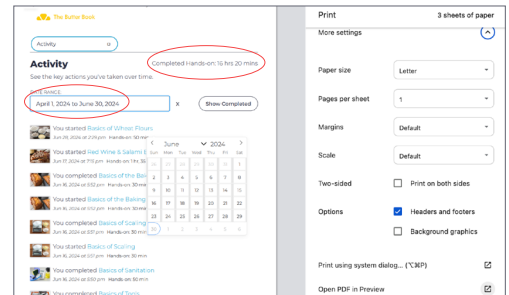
The Butter Book

Activity

Activity

Completed Hands-on: 16 hrs 20 mins

See the key actions you've taken over time.

DATE RANGE

April 1, 2024 to June 30, 2024

x

Show Completed

You started Basics of Wheat Flours
Jun 18, 2024 at 2:18 pm

You started Red Wine & Salami E
Jun 17, 2024 at 7:15 pm Hands-on 30 min

You completed Basics of the Bak
Jun 16, 2024 at 9:52 pm Hands-on 30 min

You started Basics of the Baking
Jun 16, 2024 at 9:52 pm

You completed Basics of Scaling
Jun 16, 2024 at 9:51 pm Hands-on 30 min

You started Basics of Scaling
Jun 16, 2024 at 9:51 pm

You completed Basics of Sanitation
Jun 16, 2024 at 9:50 pm Hands-on 30 min

You completed Basics of Tools

June 2024

| Sun | Mon | Tue | Wed | Thu | Fri | Sat |
|---|---|---|---|---|---|---|
| 26 | 27 | 28 | 29 | 30 | 31 | 1 |
| 2 | 3 | 4 | 5 | 6 | 7 | 8 |
| 9 | 10 | 11 | 12 | 13 | 14 | 15 |
| 16 | 17 | 18 | 19 | 20 | 21 | 22 |
| 23 | 24 | 25 | 26 | 27 | 28 | 29 |
| 30 | 1 | 2 | 3 | 4 | 5 | 6 |

Print

3 sheets of paper

More settings

Paper size
Letter

Pages per sheet
1

Margins
Default

Scale
Default

Two-sided
Print on both sides

Options
Headers and footers
Background graphics

Print using system dialog... (⌥⌘P)

Open PDF in Preview